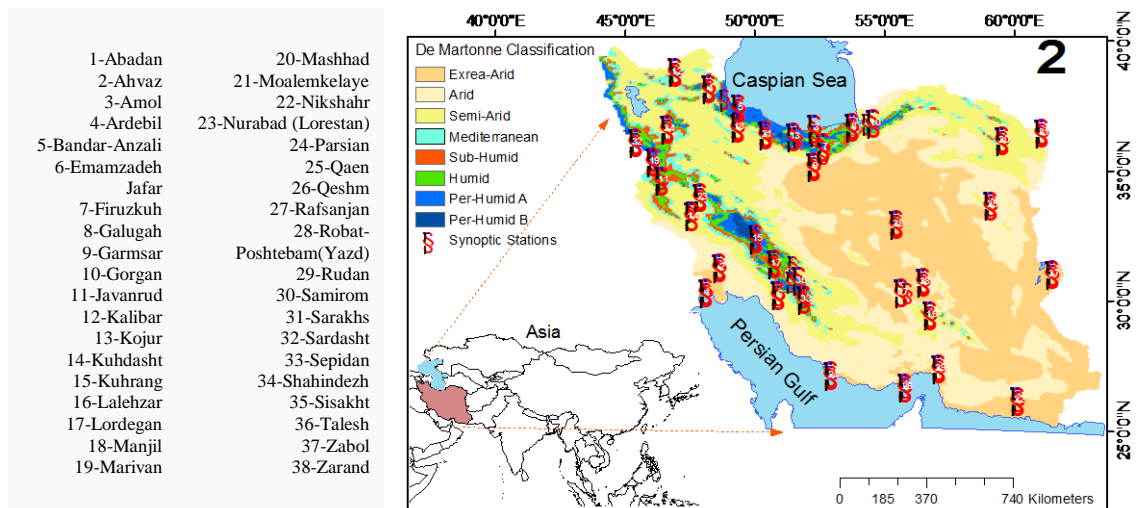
1-Abadan
2-Ahvaz
3-Amol
4-Ardebil
5-Bandar-Anzali
6-Emamzadeh Jafar
7-Firuzkuh
8-Galugah
9-Garmsar
10-Gorgan
11-Javanrud
12-Kalibar
13-Kojur
14-Kuhdasht
15-Kuhrang
16-Lalehzar
17-Lordegan
18-Manjil
19-Marivan

20-Mashhad
21-Moalemkelaye
22-Nikshahr
23-Nurabad (Lorestan)
24-Parsian
25-Qaen
26-Qeshm
27-Rafsanjan
28-Robat-Poshtebam(Yazd)
29-Rudan
30-Samirom
31-Sarakhs
32-Sardasht
33-Sepidan
34-Shahindezh
35-Sisakht
36-Talesh
37-Zabol
38-Zarand

40°0'0"E
45°0'0"E
50°0'0"E
55°0'0"E
60°0'0"E
40°0'0"N
35°0'0"N
30°0'0"N
25°0'0"N

De Martonne Classification
Exrea-Arid
Arid
Semi-Arid
Mediterranean
Sub-Humid
Humid
Per-Humid A
Per-Humid B
Synoptic Stations

2

Caspian Sea
Persian Gulf
Asia

0 185 370 740 Kilometers